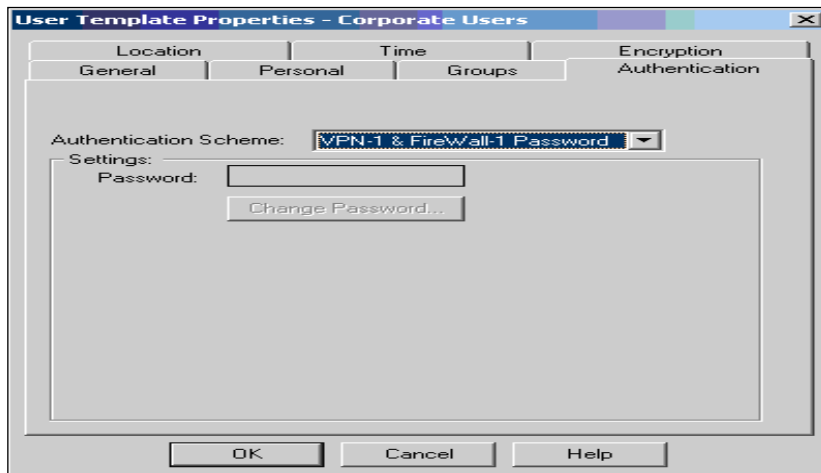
User Template Properties - Corporate Users

Location | Time | Encryption
General | Personal | Groups | Authentication

Authentication Scheme: VPN-1 & FireWall-1 Password

Settings:
Password:
Change Password...

OK | Cancel | Help